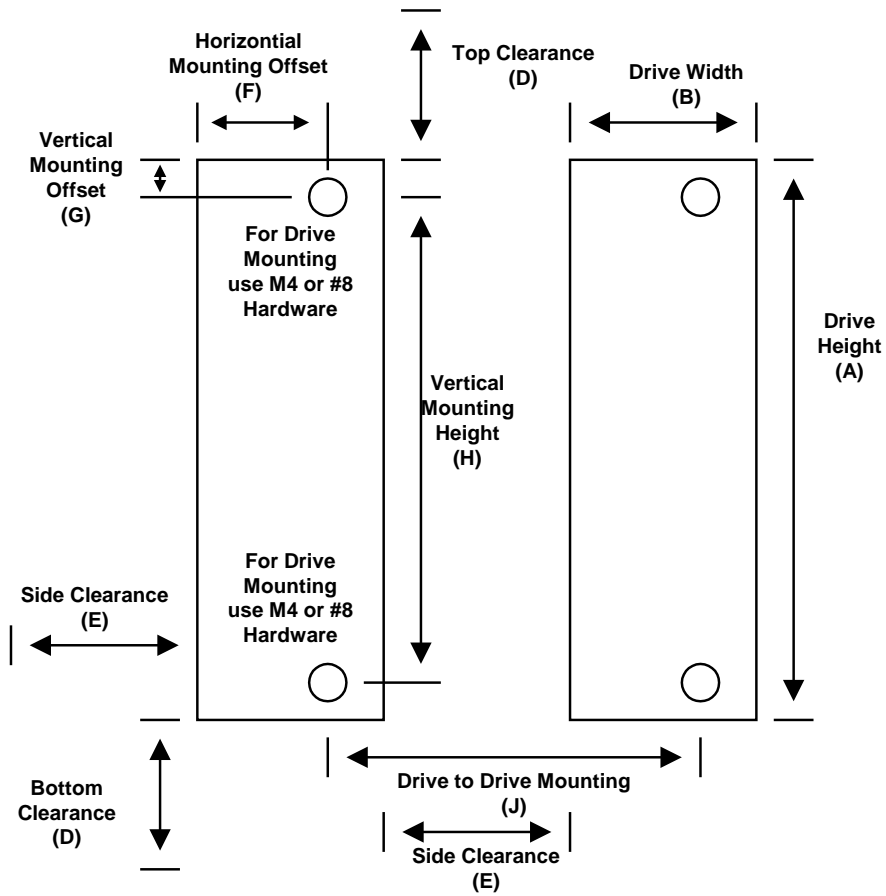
Horizontial Mounting Offset
(F)

Top Clearance
(D)

Drive Width
(B)

Vertical Mounting Offset
(G)

For Drive Mounting use M4 or #8 Hardware

Drive Height
(A)

Vertical Mounting Height
(H)

For Drive Mounting use M4 or #8 Hardware

Side Clearance
(E)

Drive to Drive Mounting
(J)

Bottom Clearance
(D)

Side Clearance
(E)